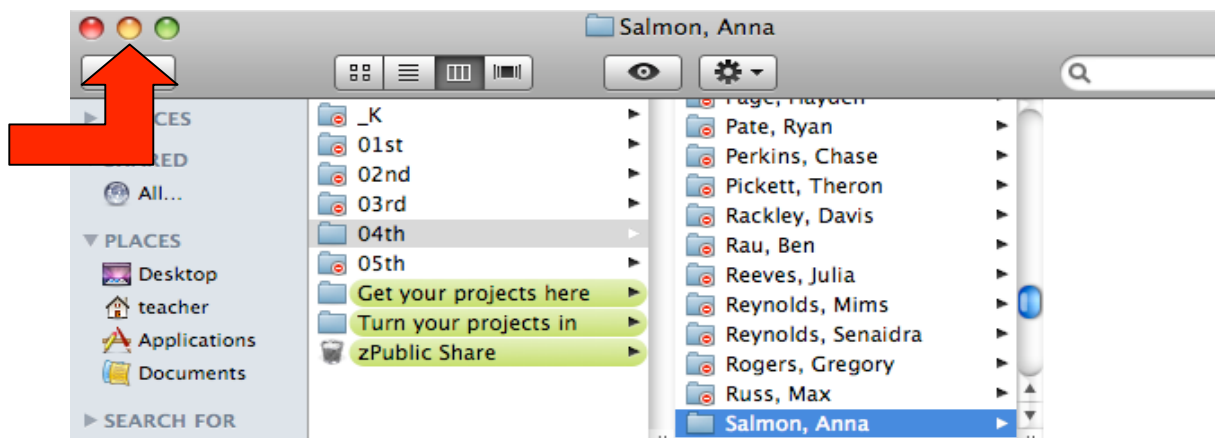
Salmon, Anna

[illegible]CES
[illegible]ARED
All...
▼ PLACES
Desktop
teacher
Applications
Documents
▶ SEARCH FOR

_K
01st
02nd
03rd
04th
05th
Get your projects here
Turn your projects in
zPublic Share

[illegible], Hayden
Pate, Ryan
Perkins, Chase
Pickett, Theron
Rackley, Davis
Rau, Ben
Reeves, Julia
Reynolds, Mims
Reynolds, Senaidra
Rogers, Gregory
Russ, Max
Salmon, Anna